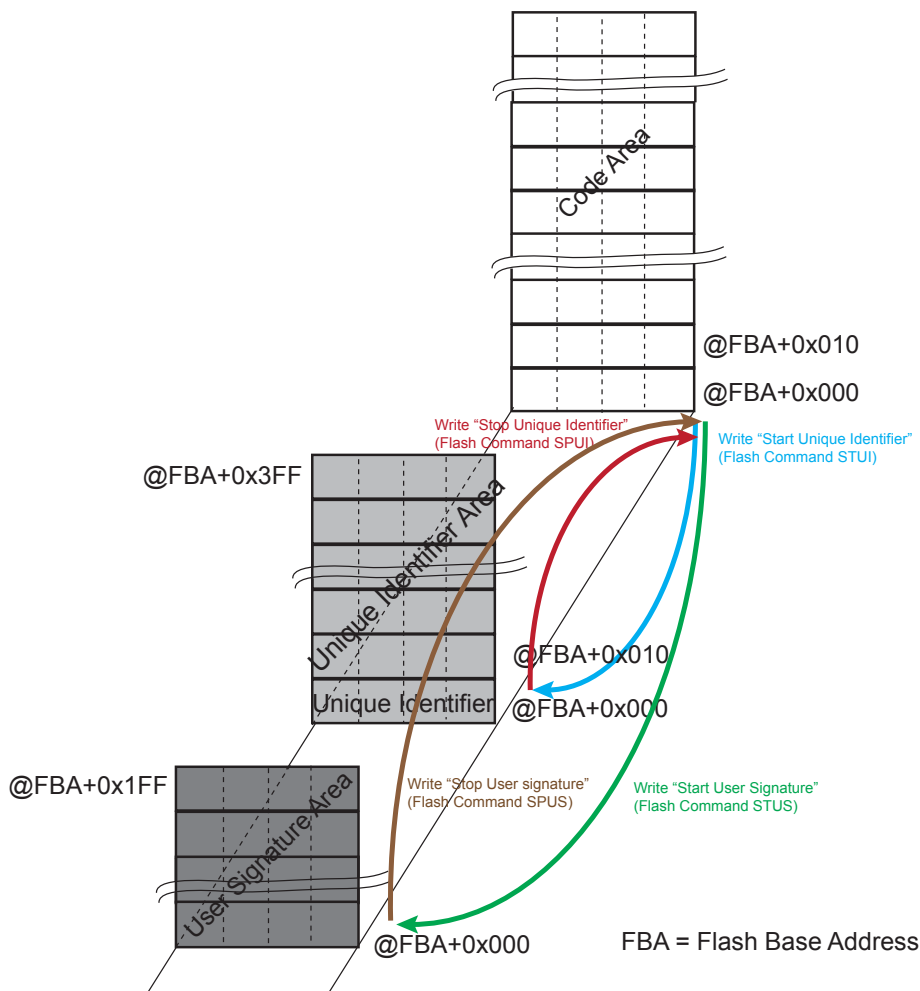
Code Area

@FBA+0x010

@FBA+0x000

Write “Stop Unique Identifier”
(Flash Command SPUI)

Write “Start Unique Identifier”
(Flash Command STUI)

@FBA+0x3FF

Unique Identifier Area

@FBA+0x010

Unique Identifier

@FBA+0x000

@FBA+0x1FF

User Signature Area

Write “Stop User signature”
(Flash Command SPUS)

Write “Start User Signature”
(Flash Command STUS)

@FBA+0x000

FBA = Flash Base Address